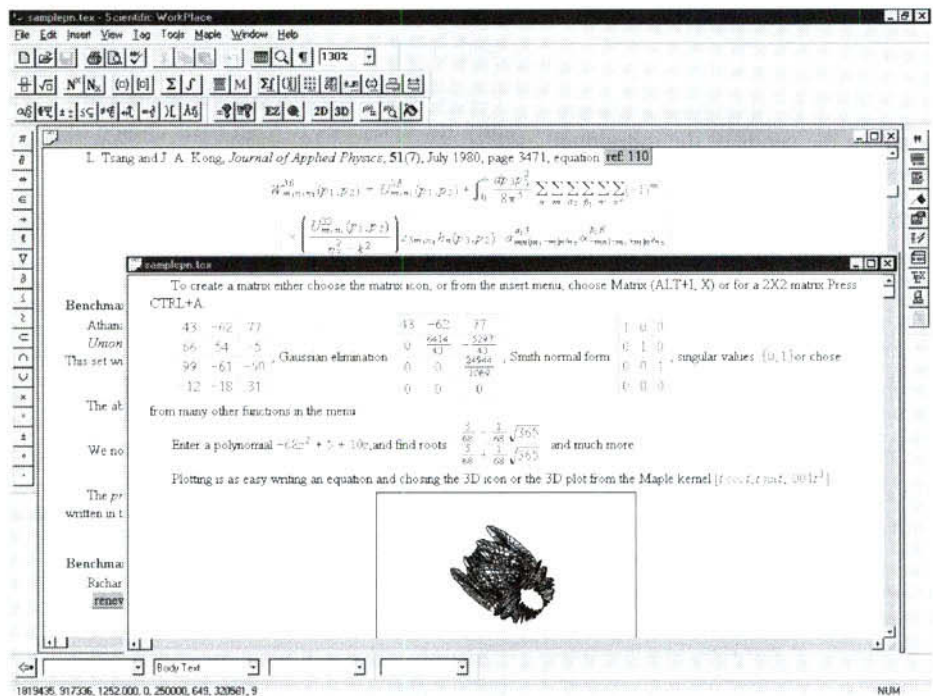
samplepn.tex - Scientific WorkPlace
File Edit Insert View Tag Tools Maple Window Help

130%

L. Tsang and J. A. Kong, *Journal of Applied Physics*, **51**(7), July 1980, page 3471, equation ref: 110

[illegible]

samplepn.tex

Benchma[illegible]
Athan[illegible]
*Umon*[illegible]
This set wi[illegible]

The ab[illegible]

We no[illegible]

The *pr*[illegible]
written in t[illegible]

Benchma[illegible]
Richar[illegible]
renev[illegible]

To create a matrix either choose the matrix icon, or from the insert menu, choose Matrix (ALT+I, X) or for a 2X2 matrix Press CTRL+A.

$\begin{pmatrix} 43 & -62 & 77 \\ 66 & 54 & -5 \\ 99 & -61 & -50 \\ -12 & -18 & 31 \end{pmatrix}$, Gaussian elimination $\begin{pmatrix} 43 & -62 & 77 \\ 0 & \frac{6414}{43} & -\frac{5297}{43} \\ 0 & 0 & \frac{34564}{1069} \\ 0 & 0 & 0 \end{pmatrix}$, Smith normal form $\begin{pmatrix} 1 & 0 & 0 \\ 0 & 1 & 0 \\ 0 & 0 & 1 \\ 0 & 0 & 0 \end{pmatrix}$, singular values $\{0,1\}$ or chose from many other functions in the menu

Enter a polynomial $-68x^2 + 5 + 10x$, and find roots $\frac{5}{68} - \frac{1}{68}\sqrt{365}$, $\frac{5}{68} + \frac{1}{68}\sqrt{365}$ and much more

Plotting is as easy writing an equation and chosing the 3D icon or the 3D plot from the Maple kernel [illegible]

Body Text

1819435, 917336, 1252000, 0, 250000, 649, 320581, 9
NUM